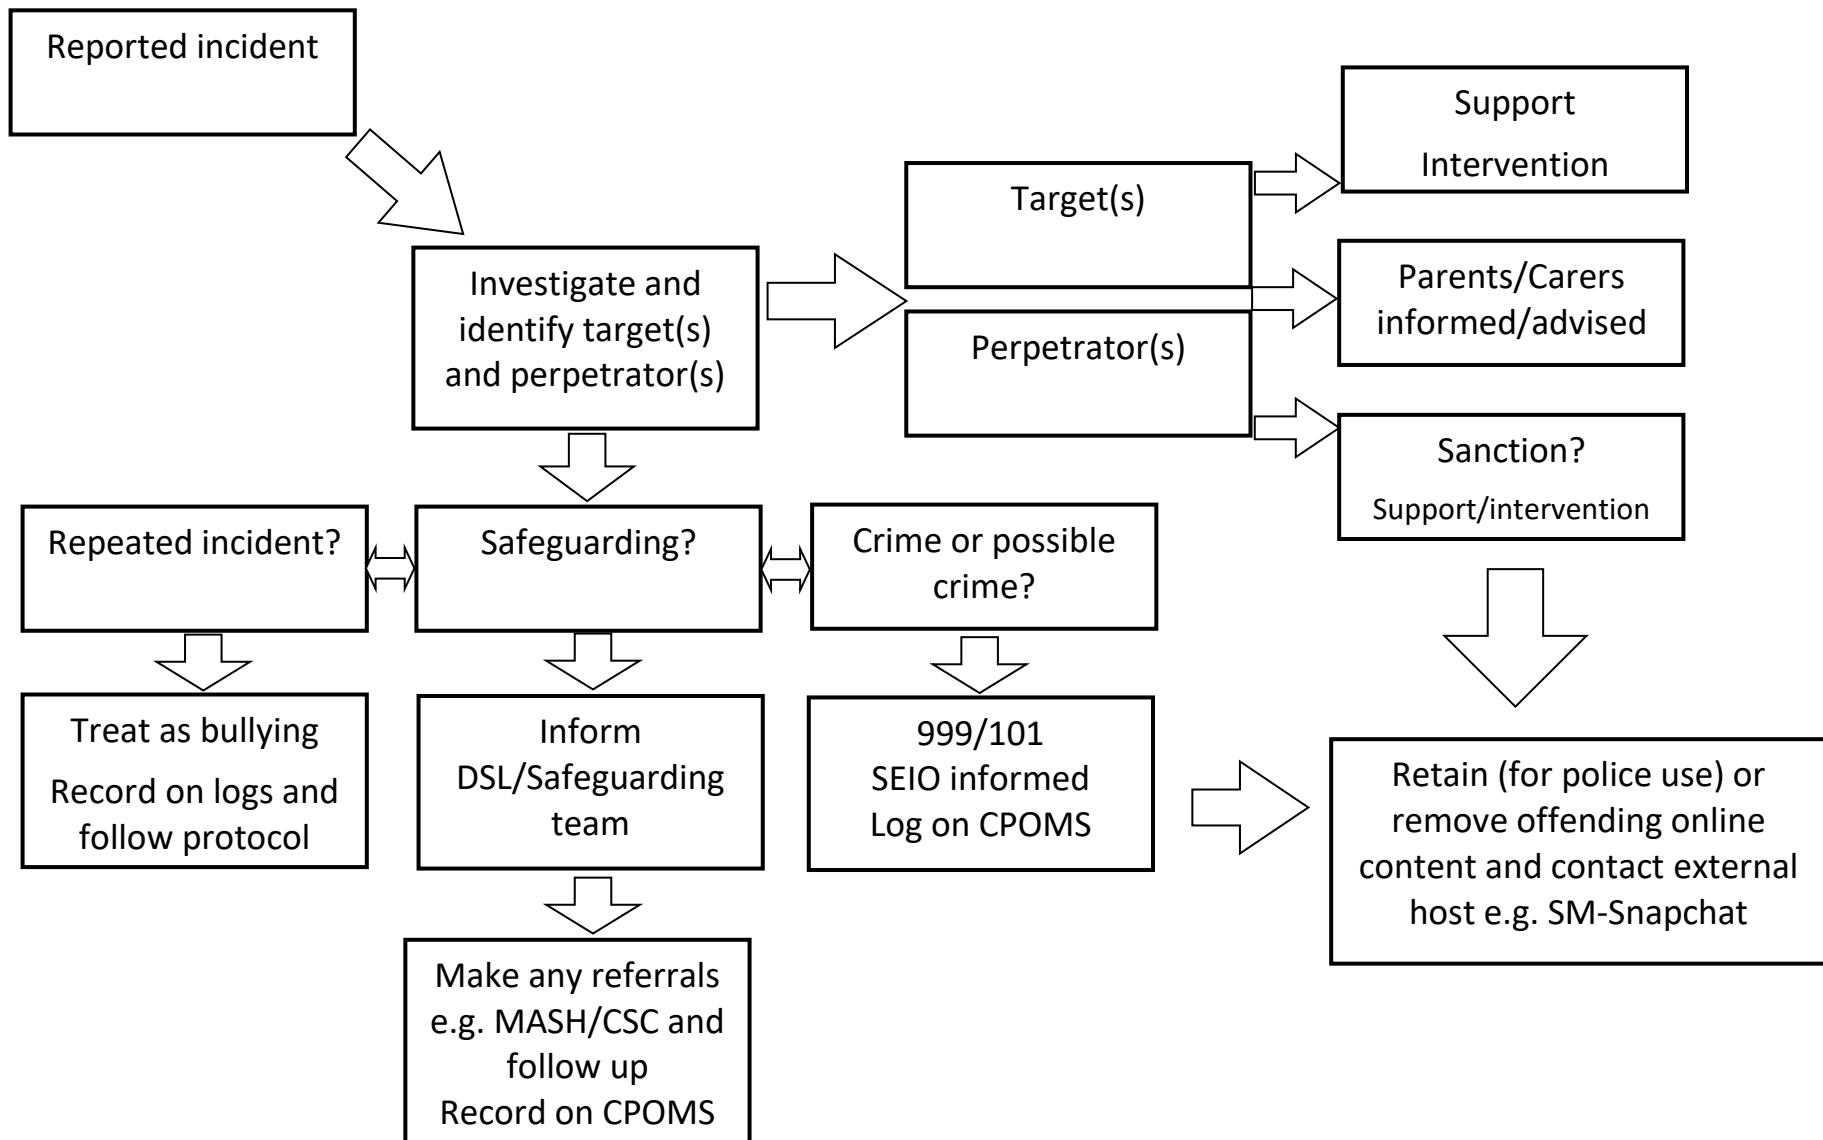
Reported incident

Investigate and identify target(s) and perpetrator(s)

Target(s)

Perpetrator(s)

Support

Intervention

Parents/Carers informed/advised

Sanction?

Support/intervention

Repeated incident?

Safeguarding?

Crime or possible crime?

Treat as bullying

Record on logs and follow protocol

Inform DSL/Safeguarding team

999/101

SEIO informed

Log on CPOMS

Retain (for police use) or remove offending online content and contact external host e.g. SM-Snapchat

Make any referrals e.g. MASH/CSC and follow up

Record on CPOMS